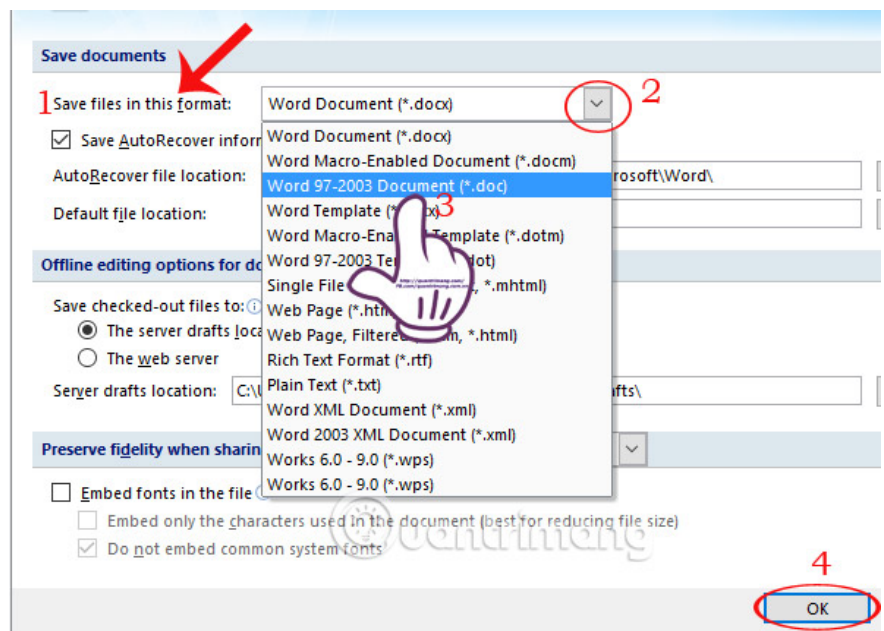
Save documents

1 Save files in this format: Word Document (*.docx) 2

Save AutoRecover inform

AutoRecover file location: rosoft\Word\

Default file location:

Word Document (*.docx)
Word Macro-Enabled Document (*.docm)
Word 97-2003 Document (*.doc)
Word Template (*.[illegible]tx) 3
Word Macro-Ena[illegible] Template (*.dotm)
Word 97-2003 Te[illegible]dot)
Single File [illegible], *.mhtml)
Web Page (*.htm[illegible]
Web Page, Filtere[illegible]m, *.html)
Rich Text Format (*.rtf)
Plain Text (*.txt)
Word XML Document (*.xml)
Word 2003 XML Document (*.xml)
Works 6.0 - 9.0 (*.wps)
Works 6.0 - 9.0 (*.wps)

Offline editing options for do

Save checked-out files to:
The server drafts loca
The web server

Server drafts location: C:\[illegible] afts\

Preserve fidelity when sharin

Embed fonts in the file
Embed only the characters used in the document (best for reducing file size)
Do not embed common system fonts

Quantrimang

4
OK